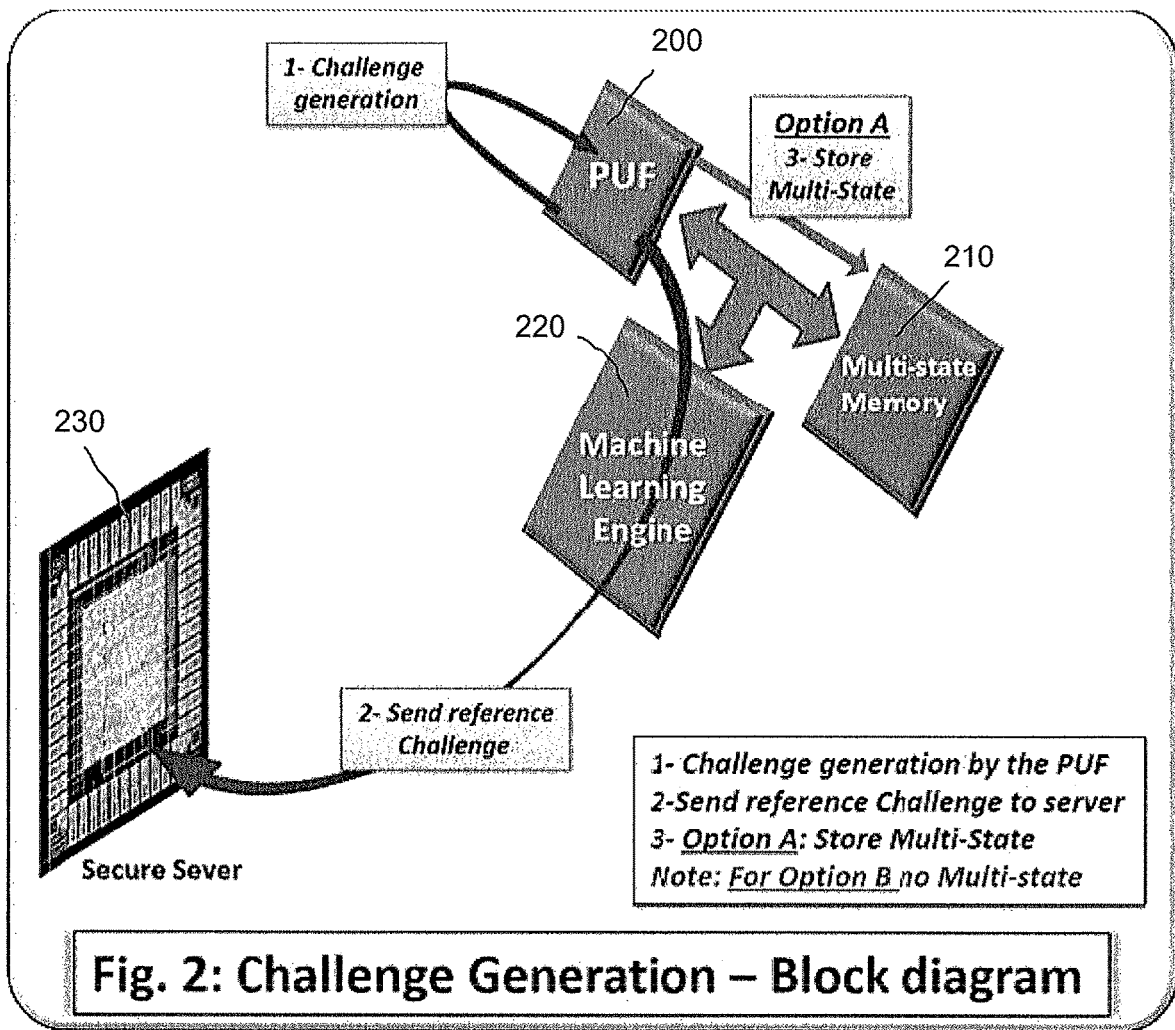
1- Challenge generation

200

PUF

Option A
3- Store Multi-State

210

Multi-state Memory

220

Machine Learning Engine

230

2- Send reference Challenge

Secure Sever

1- Challenge generation by the PUF
2-Send reference Challenge to server
3- Option A: Store Multi-State
Note: For Option B no Multi-state

Fig. 2: Challenge Generation – Block diagram